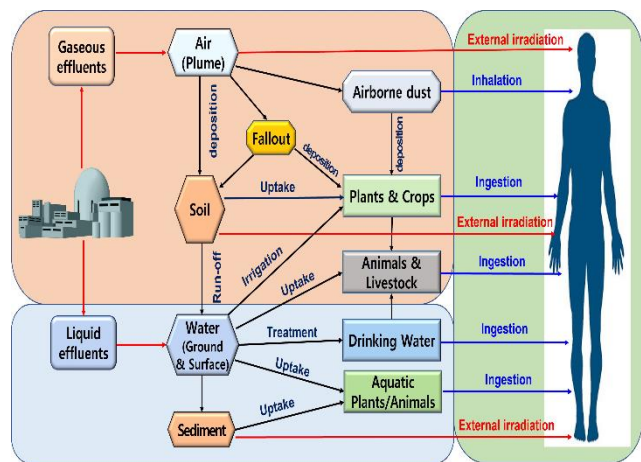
Gaseous effluents

Air (Plume)

External irradiation

Airborne dust

Inhalation

deposition

Fallout

deposition

deposition

Soil

Uptake

Plants & Crops

Ingestion

External irradiation

Run-off

Irrigation

Uptake

Animals & Livestock

Ingestion

Liquid effluents

Water (Ground & Surface)

Treatment

Drinking Water

Ingestion

Uptake

Aquatic Plants/Animals

Ingestion

Uptake

Sediment

External irradiation